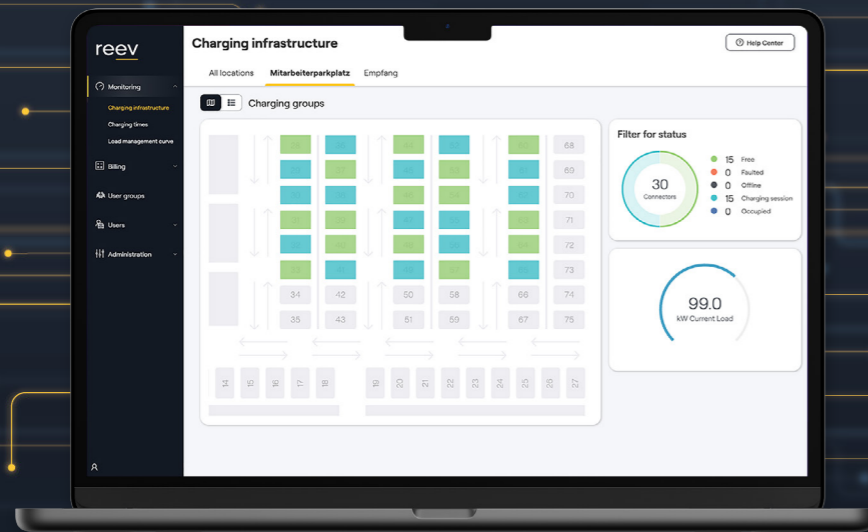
reev

Monitoring
Charging infrastructure
Charging times
Load management curve
Billing
User groups
Users
Administration

Charging infrastructure

Help Center

All locations Mitarbeiterparkplatz Empfang

Charging groups

68
69
70
71
72
73
34 42 50 58 66 74
35 43 51 59 67 75

14 15 16 17 18 19 20 21 22 23 24 25 26 27

Filter for status

30
Connectors

15 Free
0 Faulted
0 Offline
15 Charging session
0 Occupied

99.0
kW Current Load